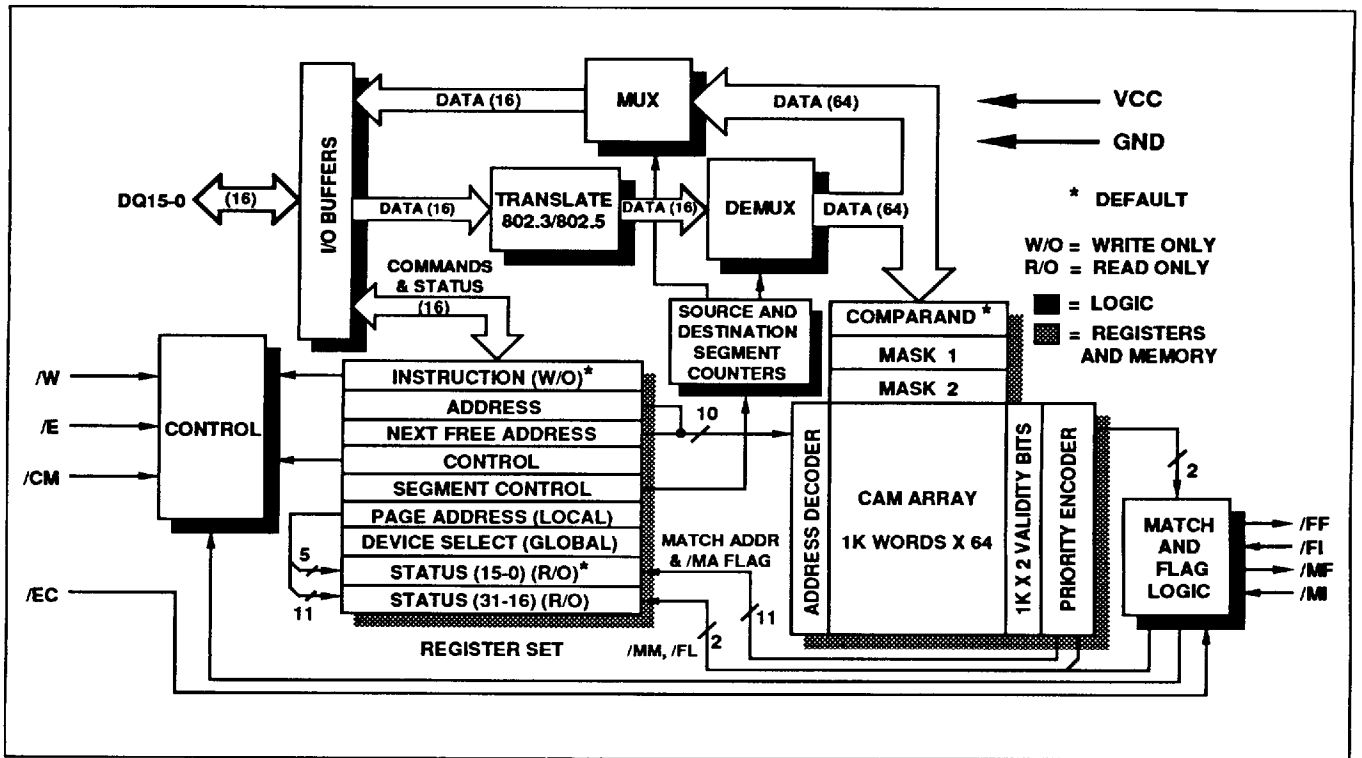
DATA (16)
MUX
DATA (64)
VCC
GND
I/O BUFFERS
DQ15-0
(16)
DATA (16)
TRANSLATE 802.3/802.5
DATA (16)
DEMUX
DATA (64)
* DEFAULT
W/O = WRITE ONLY
R/O = READ ONLY
= LOGIC
= REGISTERS AND MEMORY
COMMANDS & STATUS
(16)
SOURCE AND DESTINATION SEGMENT COUNTERS
COMPARAND *
MASK 1
MASK 2
/W
/E
/CM
CONTROL
INSTRUCTION (W/O)*
ADDRESS
NEXT FREE ADDRESS
CONTROL
SEGMENT CONTROL
PAGE ADDRESS (LOCAL)
DEVICE SELECT (GLOBAL)
STATUS (15-0) (R/O)*
STATUS (31-16) (R/O)
10
ADDRESS DECODER
CAM ARRAY
1K WORDS X 64
1K X 2 VALIDITY BITS
PRIORITY ENCODER
2
MATCH AND FLAG LOGIC
/FF
/FI
/MF
/MI
5
11
MATCH ADDR & /MA FLAG
/EC
REGISTER SET
/MM, /FL
2
11